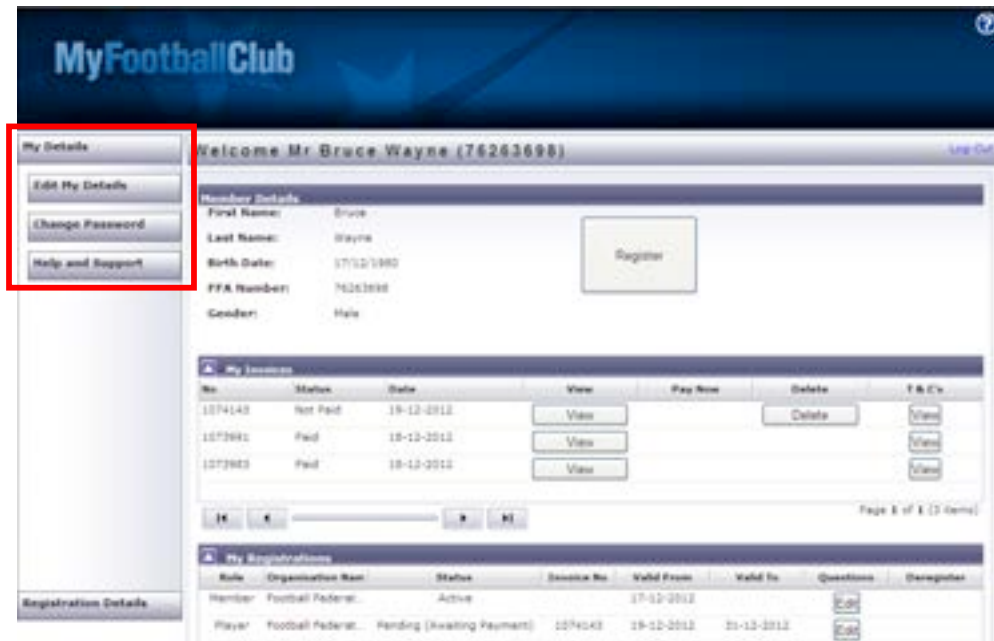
MyFootballClub

My Details

Edit My Details

Change Password

Help and Support

Registration Details

Welcome Mr Bruce Wayne (76263698)

Log Out

Member Details

First Name: Bruce

Last Name: Wayne

Birth Date: 17/12/1980

FFA Number: 76263698

Gender: Male

Register

My Invoices

| No | Status | Date | View | Pay Now | Delete | T & C's |
|---|---|---|---|---|---|---|
| 1074143 | Not Paid | 19-12-2012 | View | | Delete | View |
| 1073981 | Paid | 18-12-2012 | View | | | View |
| 1073983 | Paid | 18-12-2012 | View | | | View |

Page 1 of 1 (3 items)

My Registrations

| Role | Organisation Nam | Status | Invoice No | Valid From | Valid To | Questions | Deregister |
|---|---|---|---|---|---|---|---|
| Member | Football Federat... | Active | | 17-12-2012 | | Edit | |
| Player | Football Federat... | Pending (Awaiting Payment) | 1074143 | 19-12-2012 | 31-12-2012 | Edit | |